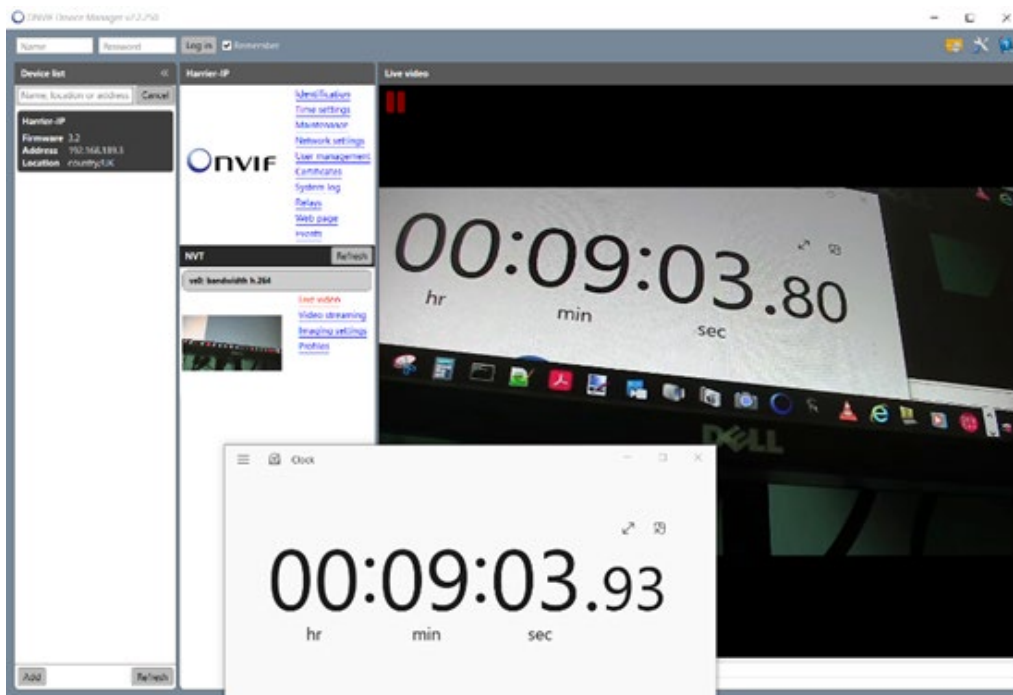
ONVIF Device Manager v2.2.250

Name Password Log in Remember

Device list

Name, location or address Cancel

Harrier-IP
Firmware 3.2
Address 192.168.189.3
Location country/UK

Add Refresh

Harrier-IP

ONVIF

Identification
Time settings
Maintenance
Network settings
User management
Certificates
System log
Relays
Web page
Events

NVT Refresh

vs0: bandwidth h.264

Live video
Video streaming
Imaging settings
Profiles

Live video

00:09:03.80
hr min sec

DELL

Clock

00:09:03.93
hr min sec